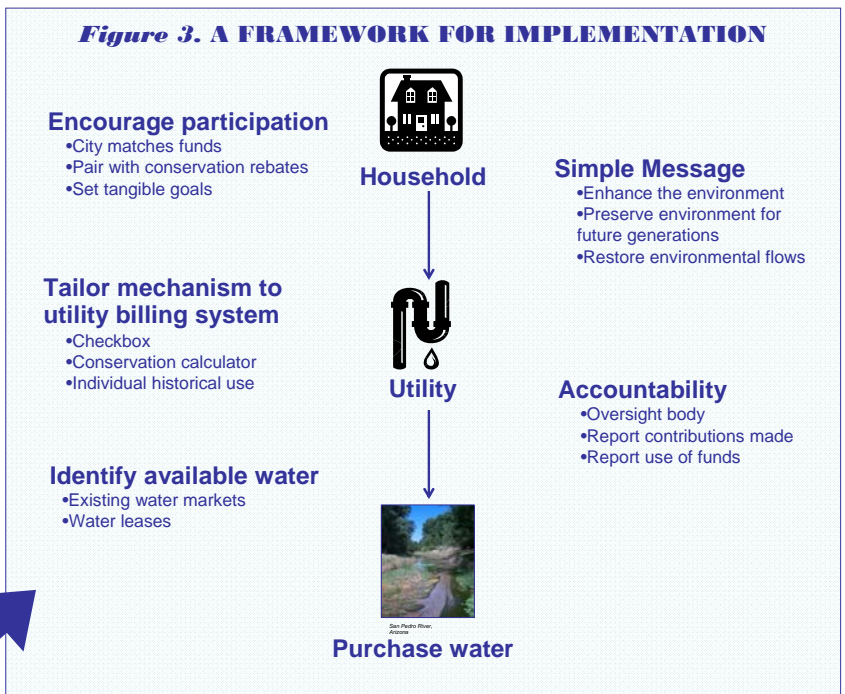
*Figure 3.* A FRAMEWORK FOR IMPLEMENTATION

Encourage participation
•City matches funds
•Pair with conservation rebates
•Set tangible goals

Household

Simple Message
•Enhance the environment
•Preserve environment for future generations
•Restore environmental flows

Tailor mechanism to utility billing system
•Checkbox
•Conservation calculator
•Individual historical use

Utility

Accountability
•Oversight body
•Report contributions made
•Report use of funds

Identify available water
•Existing water markets
•Water leases

San Pedro River, Arizona

Purchase water